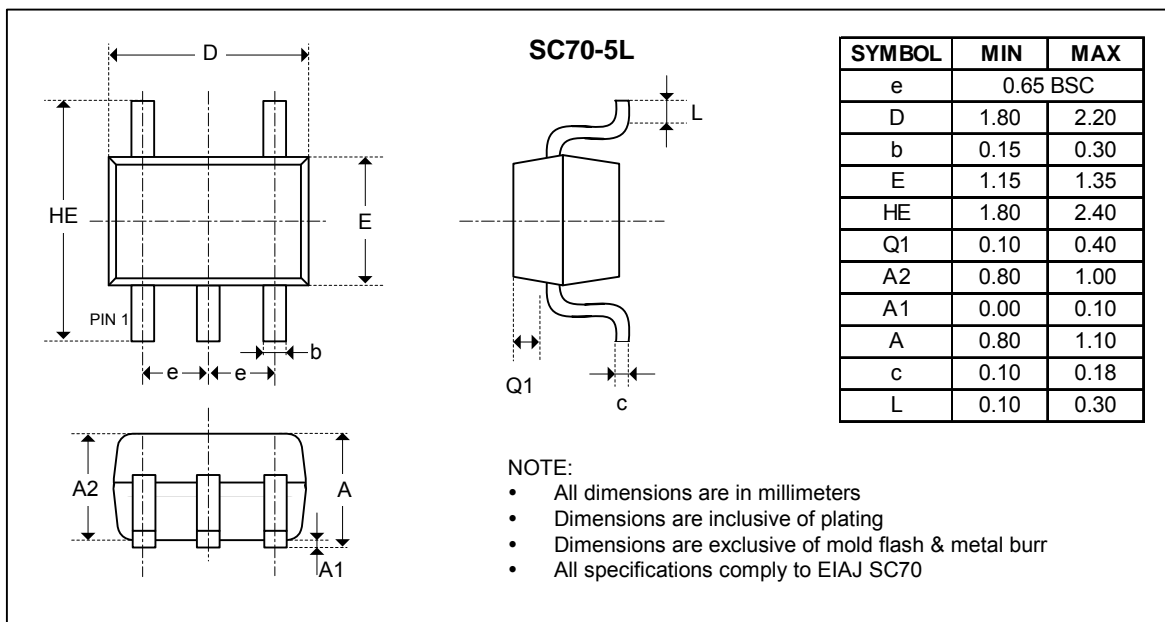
D

HE

E

PIN 1

b

e e

SC70-5L

L

Q1

c

A2

A

A1

| SYMBOL | MIN | MAX |
|---|---|---|
| e | 0.65 BSC | |
| D | 1.80 | 2.20 |
| b | 0.15 | 0.30 |
| E | 1.15 | 1.35 |
| HE | 1.80 | 2.40 |
| Q1 | 0.10 | 0.40 |
| A2 | 0.80 | 1.00 |
| A1 | 0.00 | 0.10 |
| A | 0.80 | 1.10 |
| c | 0.10 | 0.18 |
| L | 0.10 | 0.30 |

NOTE:
• All dimensions are in millimeters
• Dimensions are inclusive of plating
• Dimensions are exclusive of mold flash & metal burr
• All specifications comply to EIAJ SC70